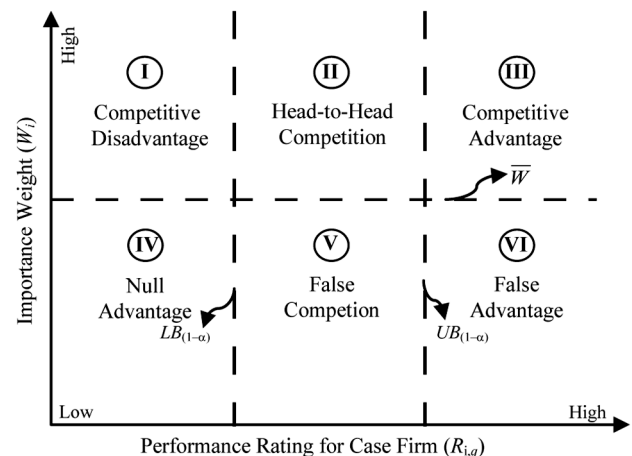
High

Importance Weight ($W_i$)

I
Competitive Disadvantage

II
Head-to-Head Competition

III
Competitive Advantage

$\overline{W}$

IV
Null Advantage

$LB_{(1-\alpha)}$

V
False Competion

VI
False Advantage

$UB_{(1-\alpha)}$

Low

High

Performance Rating for Case Firm ($R_{i,a}$)